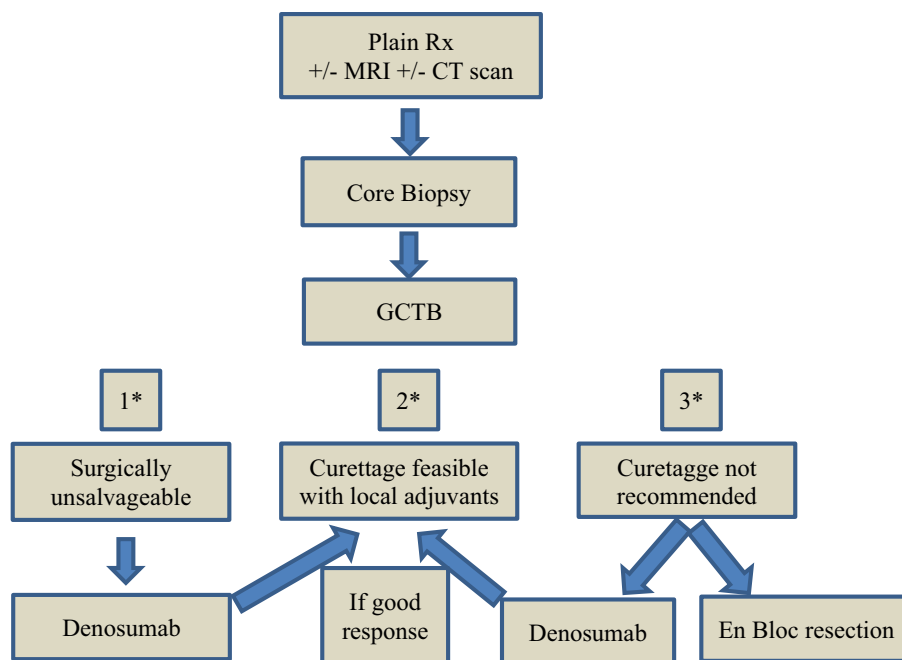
Plain Rx
+/- MRI +/- CT scan

Core Biopsy

GCTB

1*

2*

3*

Surgically unsalvageable

Curettage feasible with local adjuvants

Curetagge not recommended

Denosumab

If good response

Denosumab

En Bloc resection